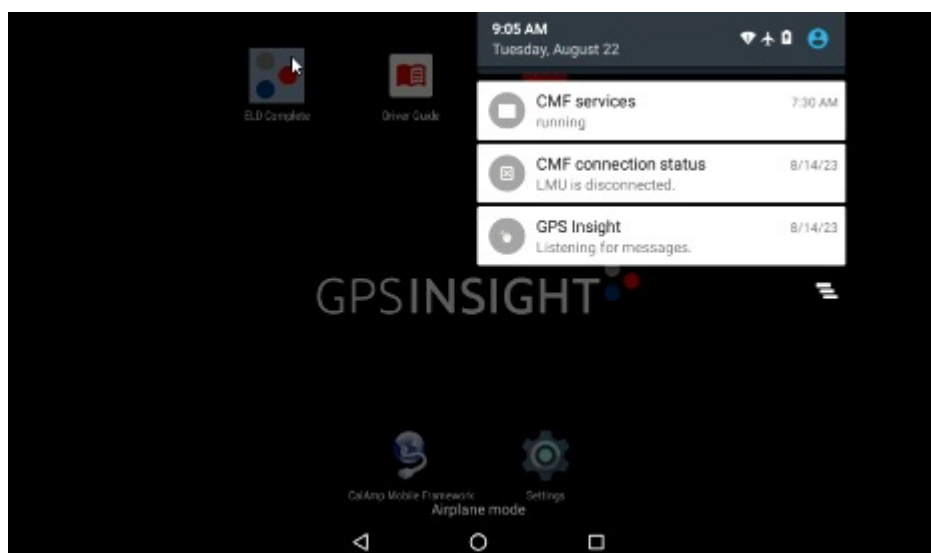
9:05 AM
Tuesday, August 22

ELD Complete

Driver Guide

CMF services
running
7:30 AM

CMF connection status
LMU is disconnected.
8/14/23

GPS Insight
Listening for messages.
8/14/23

GPSINSIGHT

CalAmp Mobile Framework

Settings

Airplane mode